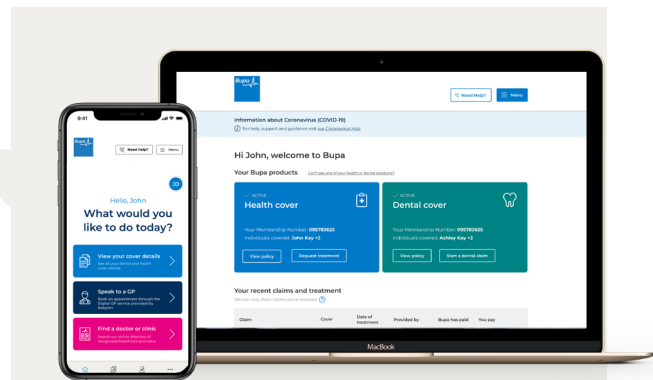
Bupa

Need Help?

Menu

Information about Coronavirus (COVID-19)

For help, support and guidance visit our Coronavirus Hub

Hi John, welcome to Bupa

Your Bupa products

Can't see one of your health or dental products?

ACTIVE

Health cover

Your Membership Number: 095783625

Individuals covered: John Kay +2

View policy

Request treatment

ACTIVE

Dental cover

Your Membership Number: 095783625

Individuals covered: Ashley Kay +2

View policy

Start a dental claim

Your recent claims and treatment

We can only show claims we've received

| Claim | Cover | Date of treatment | Provided by | Bupa has paid | You pay |
|---|---|---|---|---|---|

MacBook

9:41

Bupa

Need help?

Menu

JD

Hello, John

What would you like to do today?

View your cover details

See all your dental and health cover details

Speak to a GP

Book an appointment through the Digital GP service provided by Babylon

Find a doctor or clinic

Search our online directory of recognised healthcare providers